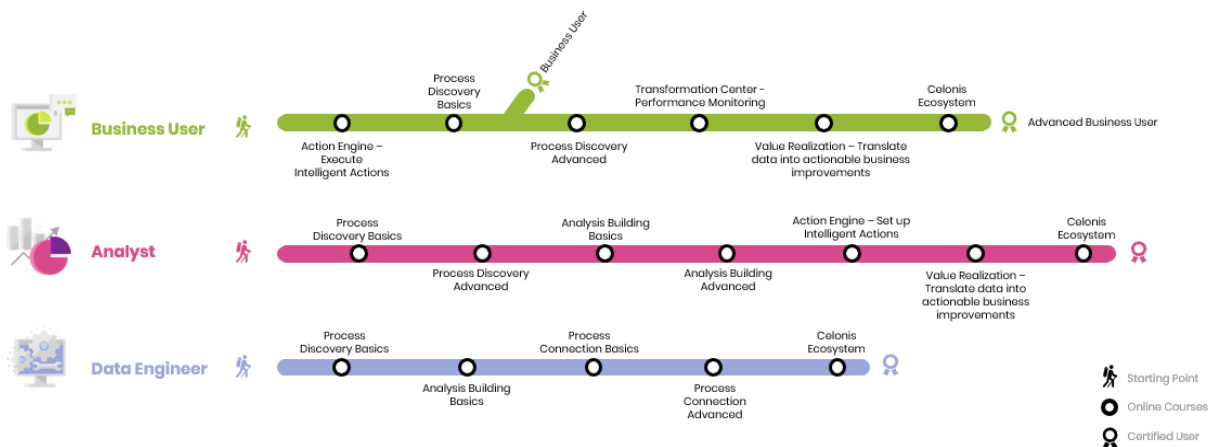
Business User

Process Discovery Basics

Business User

Transformation Center - Performance Monitoring

Celonis Ecosystem

Advanced Business User

Action Engine – Execute Intelligent Actions

Process Discovery Advanced

Value Realization – Translate data into actionable business improvements

Analyst

Process Discovery Basics

Analysis Building Basics

Action Engine – Set up Intelligent Actions

Celonis Ecosystem

Process Discovery Advanced

Analysis Building Advanced

Value Realization – Translate data into actionable business improvements

Data Engineer

Process Discovery Basics

Process Connection Basics

Celonis Ecosystem

Analysis Building Basics

Process Connection Advanced

Starting Point

Online Courses

Certified User